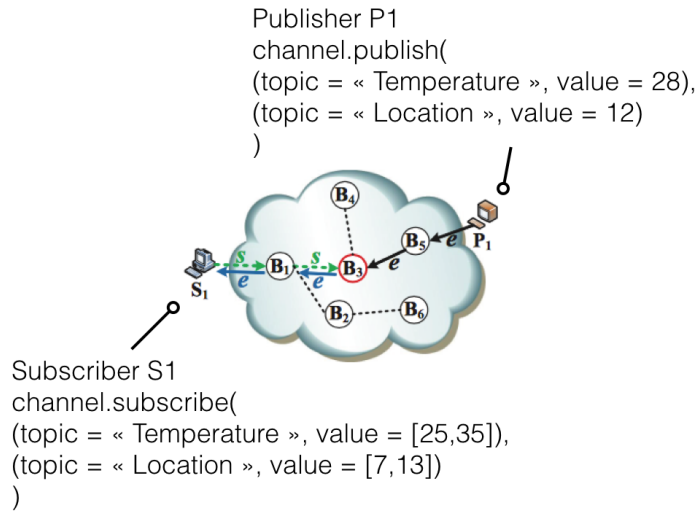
Publisher P1
channel.publish(
(topic = « Temperature », value = 28),
(topic = « Location », value = 12)
)

$B_4$
$B_5$
$e$
$P_1$
$s$
$s$
$B_1$
$B_3$
$e$
$e$
$e$
$S_1$
$B_2$
$B_6$

Subscriber S1
channel.subscribe(
(topic = « Temperature », value = [25,35]),
(topic = « Location », value = [7,13])
)